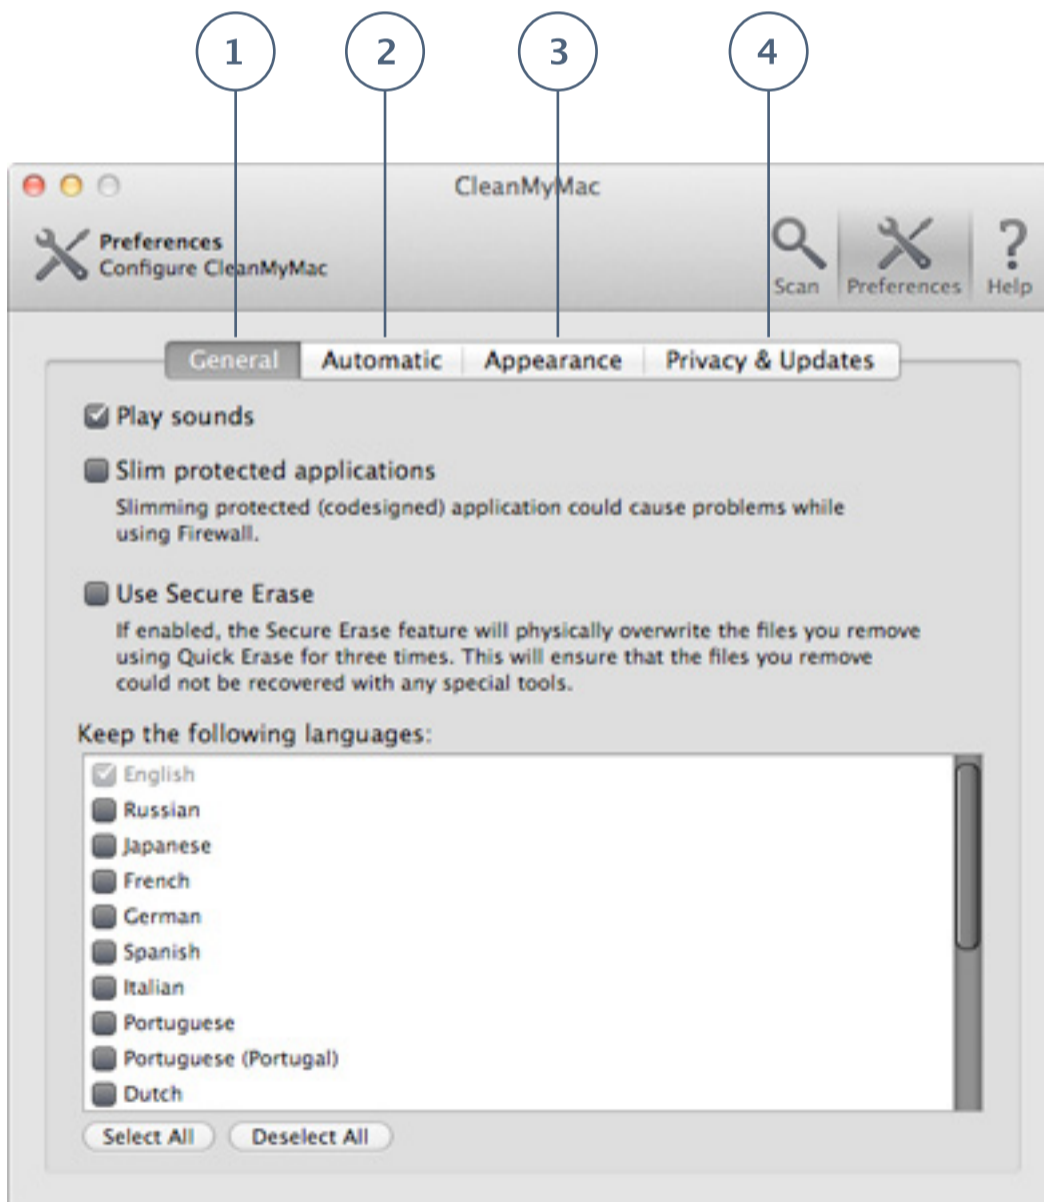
1 2 3 4

CleanMyMac

Preferences
Configure CleanMyMac

Scan Preferences Help

General Automatic Appearance Privacy & Updates

Play sounds

Slim protected applications
Slimming protected (codesigned) application could cause problems while using Firewall.

Use Secure Erase
If enabled, the Secure Erase feature will physically overwrite the files you remove using Quick Erase for three times. This will ensure that the files you remove could not be recovered with any special tools.

Keep the following languages:

English
Russian
Japanese
French
German
Spanish
Italian
Portuguese
Portuguese (Portugal)
Dutch

Select All Deselect All